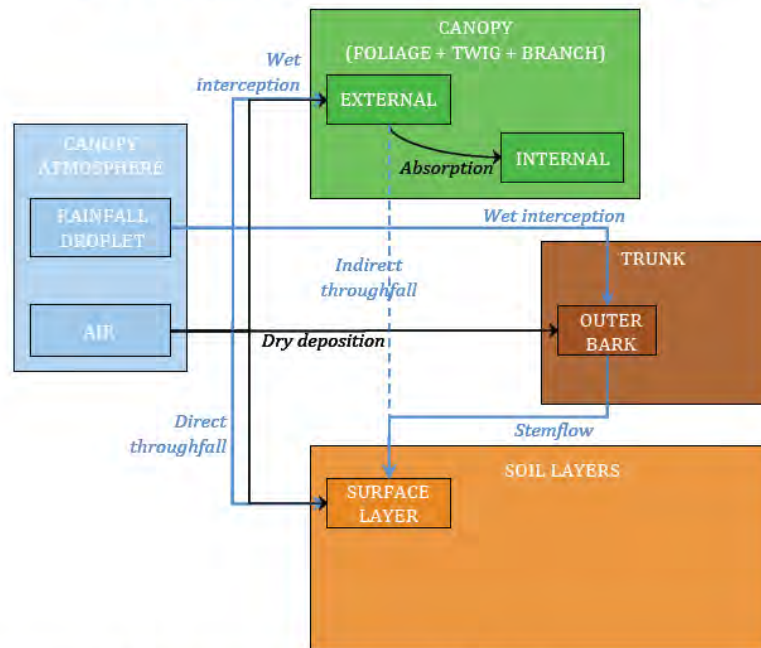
CANOPY ATMOSPHERE

RAINFALL DROPLET

AIR

Wet interception

CANOPY (FOLIAGE + TWIG + BRANCH)

EXTERNAL

Absorption

INTERNAL

Wet interception

Indirect throughfall

TRUNK

OUTER BARK

Dry deposition

Direct throughfall

Stemflow

SOIL LAYERS

SURFACE LAYER